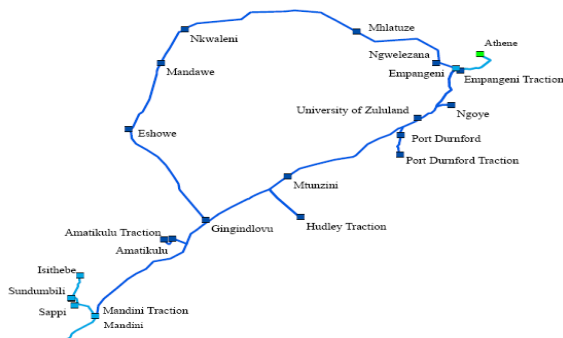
Mhlatuze
Athene
Nkwaleni
Ngwelezana
Empangeni
Empangeni Traction
Mandawe
University of Zululand
Ngoye
Eshowe
Port Durnford
Port Durnford Traction
Mtunzini
Hudley Traction
Amatikulu Traction
Gingindlovu
Amatikulu
Isithebe
Sundumbili
Sappi
Mandini Traction
Mandini